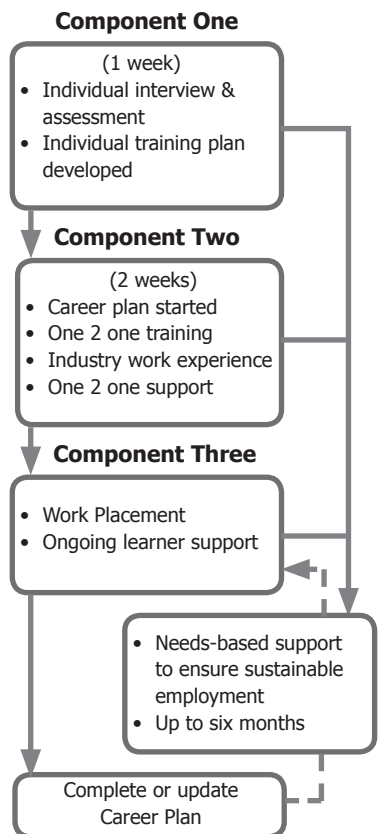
**Component One**

(1 week)
- Individual interview & assessment
- Individual training plan developed

**Component Two**

(2 weeks)
- Career plan started
- One 2 one training
- Industry work experience
- One 2 one support

**Component Three**

- Work Placement
- Ongoing learner support

- Needs-based support to ensure sustainable employment
- Up to six months

Complete or update Career Plan